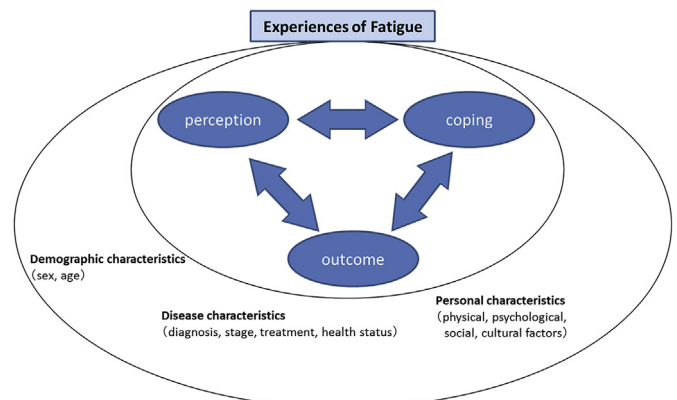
Experiences of Fatigue

perception

coping

outcome

Demographic characteristics
(sex, age)

Disease characteristics
(diagnosis, stage, treatment, health status)

Personal characteristics
(physical, psychological, social, cultural factors)